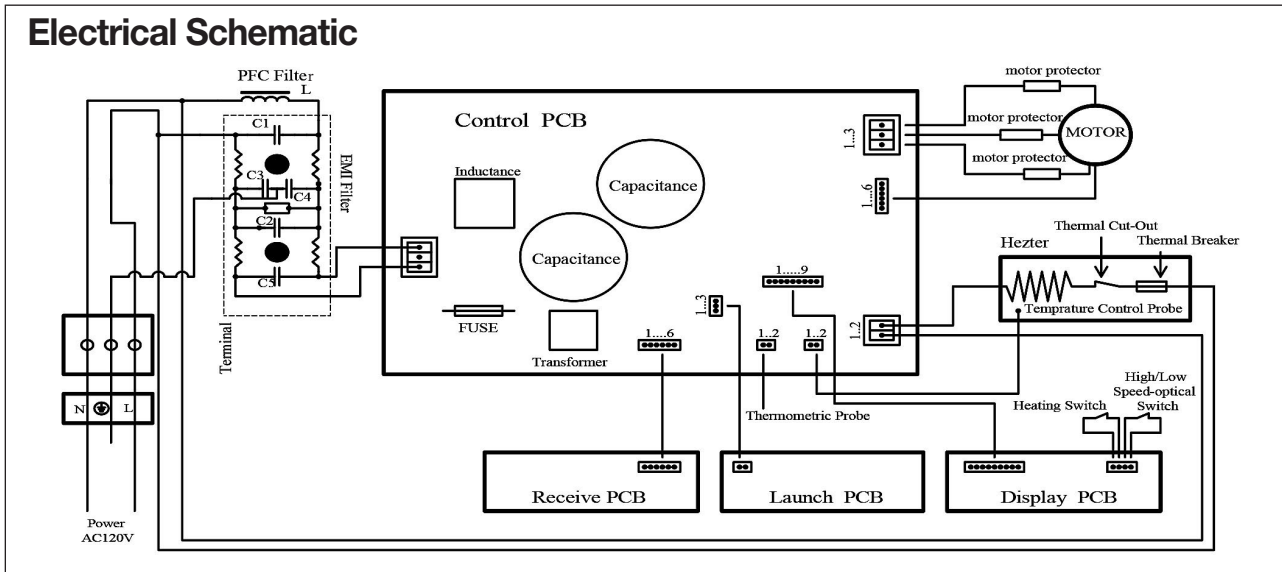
Electrical Schematic

PFC Filter

L

C1

C3

C4

C2

C5

EMI Filter

Terminal

N

L

Power
AC120V

Control PCB

Inductance

Capacitance

Capacitance

FUSE

Transformer

1...6

1...3

1...2

1...2

1.....9

Thermometric Probe

1...3

1...6

1...2

motor protector

motor protector

motor protector

MOTOR

Thermal Cut-Out

Thermal Breaker

Hezter

Temprature Control Probe

High/Low
Speed-optical
Switch

Heating Switch

Receive PCB

Launch PCB

Display PCB